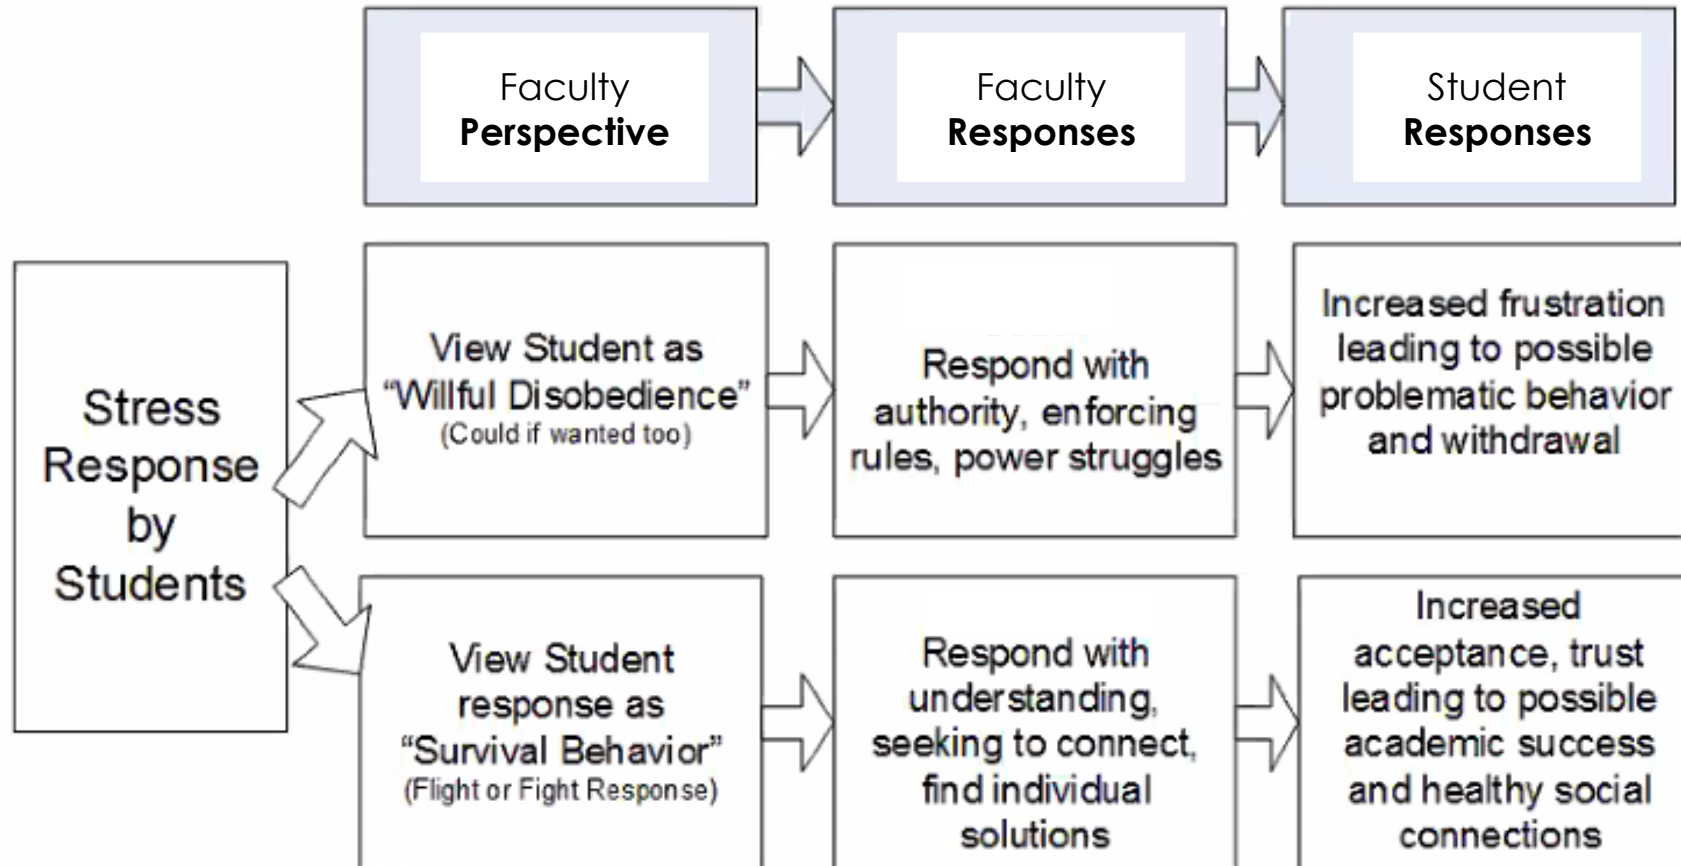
Faculty **Perspective**

Faculty **Responses**

Student **Responses**

Stress Response by Students

View Student as "Willful Disobedience" (Could if wanted too)

Respond with authority, enforcing rules, power struggles

Increased frustration leading to possible problematic behavior and withdrawal

View Student response as "Survival Behavior" (Flight or Fight Response)

Respond with understanding, seeking to connect, find individual solutions

Increased acceptance, trust leading to possible academic success and healthy social connections